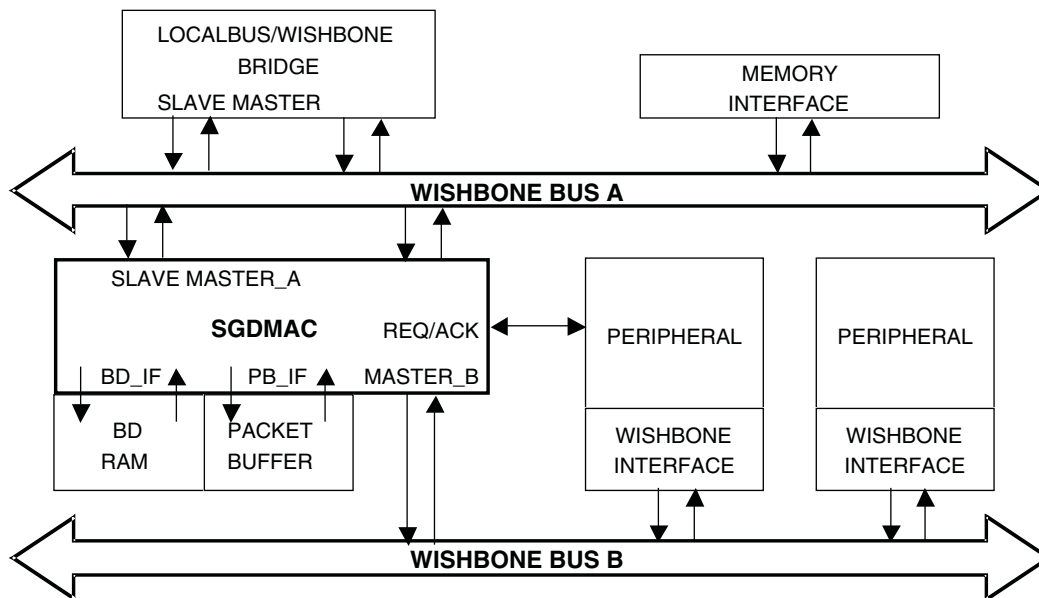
LOCALBUS/WISHBONE
BRIDGE
SLAVE MASTER

MEMORY
INTERFACE

WISHBONE BUS A

SLAVE MASTER_A

SGDMAC

REQ/ACK

BD_IF

PB_IF

MASTER_B

BD
RAM

PACKET
BUFFER

PERIPHERAL

WISHBONE
INTERFACE

PERIPHERAL

WISHBONE
INTERFACE

WISHBONE BUS B